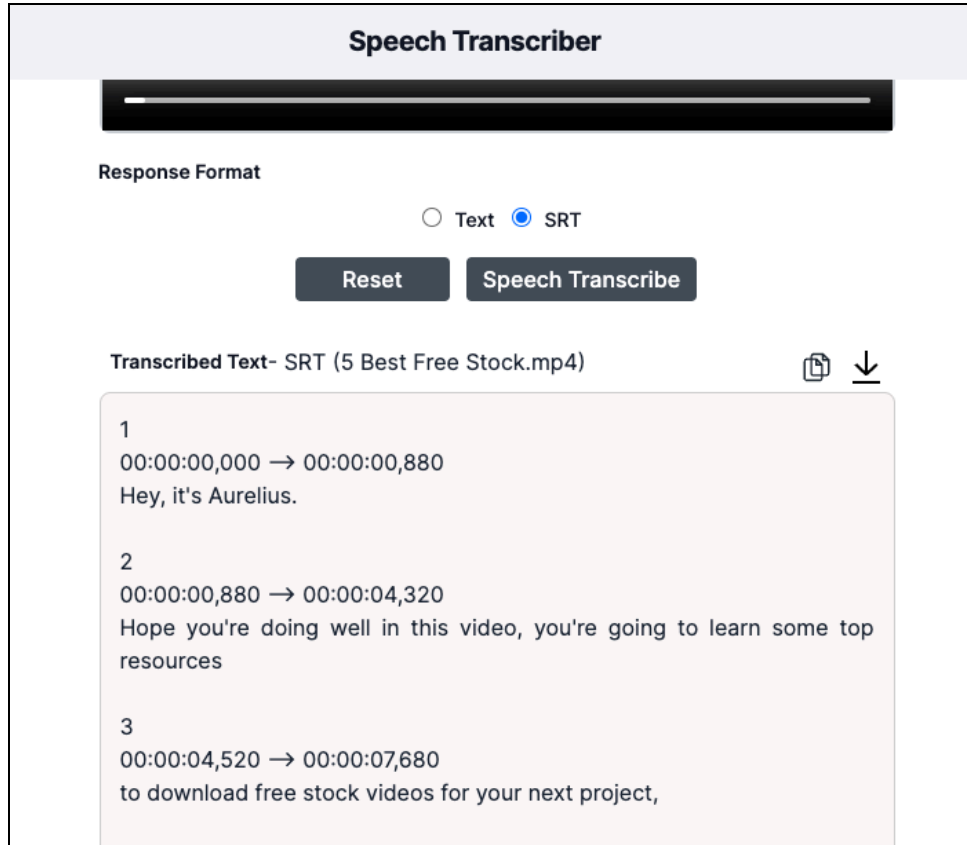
Speech Transcriber

Response Format

Text SRT

Reset Speech Transcribe

Transcribed Text- SRT (5 Best Free Stock.mp4)

1
00:00:00,000 → 00:00:00,880
Hey, it's Aurelius.

2
00:00:00,880 → 00:00:04,320
Hope you're doing well in this video, you're going to learn some top resources

3
00:00:04,520 → 00:00:07,680
to download free stock videos for your next project,